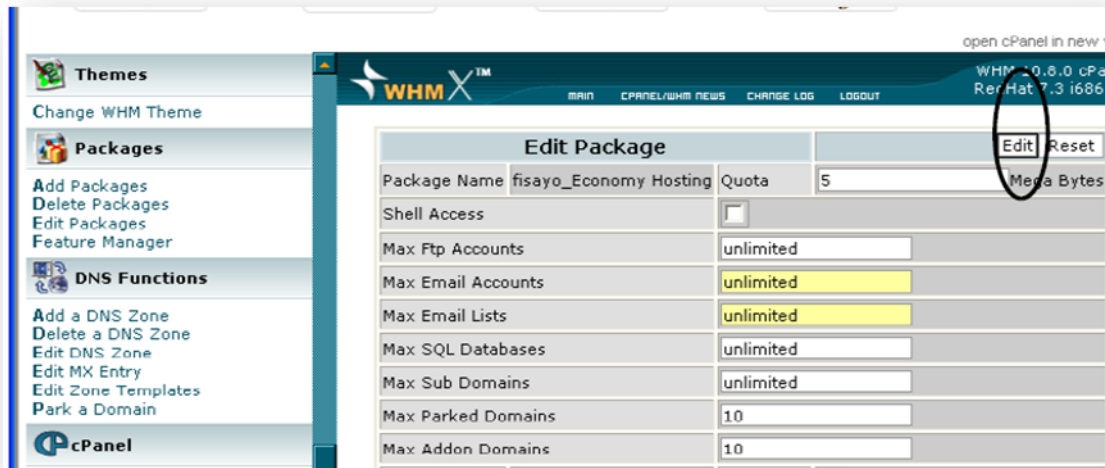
open cPanel in new

Themes

Change WHM Theme

Packages

Add Packages
Delete Packages
Edit Packages
Feature Manager

DNS Functions

Add a DNS Zone
Delete a DNS Zone
Edit DNS Zone
Edit MX Entry
Edit Zone Templates
Park a Domain

cPanel

WHM X™

MAIN CPANEL/WHM NEWS CHANGE LOG LOGOUT

WHM 10.8.0 cPa
RedHat 7.3 i686

| Edit Package | | | Edit Reset |
|---|---|---|---|
| Package Name | fisayo_Economy Hosting | Quota | 5 Mega Bytes |
| Shell Access | | | |
| Max Ftp Accounts | | unlimited | |
| Max Email Accounts | | unlimited | |
| Max Email Lists | | unlimited | |
| Max SQL Databases | | unlimited | |
| Max Sub Domains | | unlimited | |
| Max Parked Domains | | 10 | |
| Max Addon Domains | | 10 | |